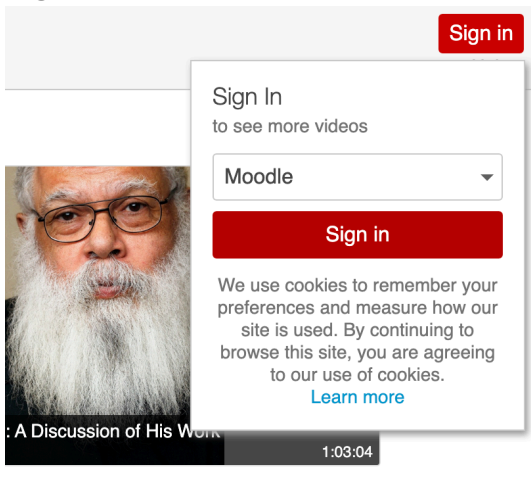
Sign in

Sign In
to see more videos

Moodle

Sign in

We use cookies to remember your preferences and measure how our site is used. By continuing to browse this site, you are agreeing to our use of cookies.
Learn more

: A Discussion of His Work

1:03:04